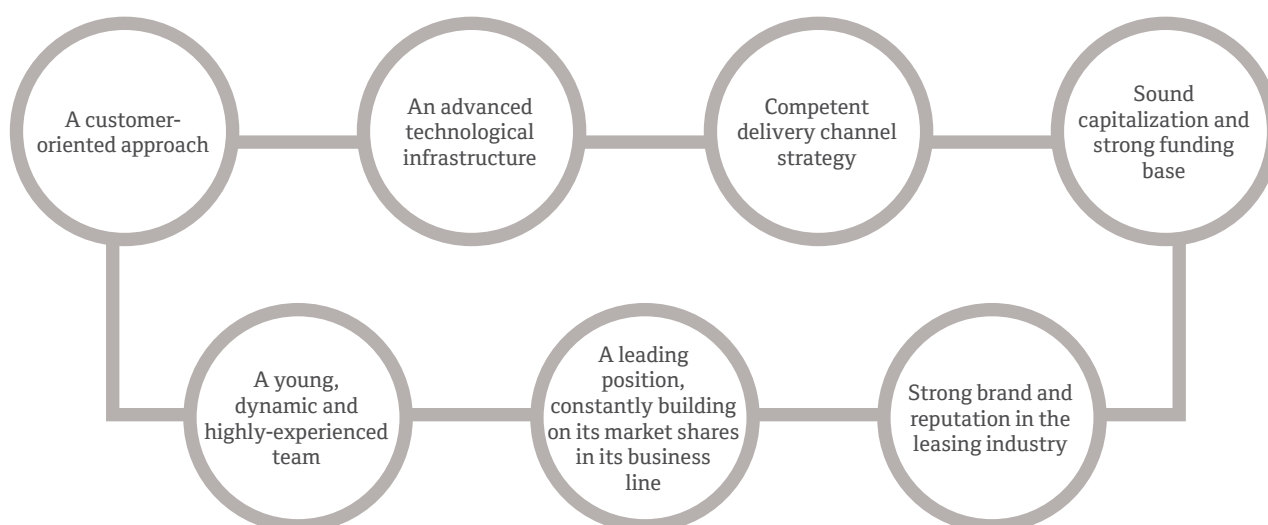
A customer-oriented approach

An advanced technological infrastructure

Competent delivery channel strategy

Sound capitalization and strong funding base

A young, dynamic and highly-experienced team

A leading position, constantly building on its market shares in its business line

Strong brand and reputation in the leasing industry